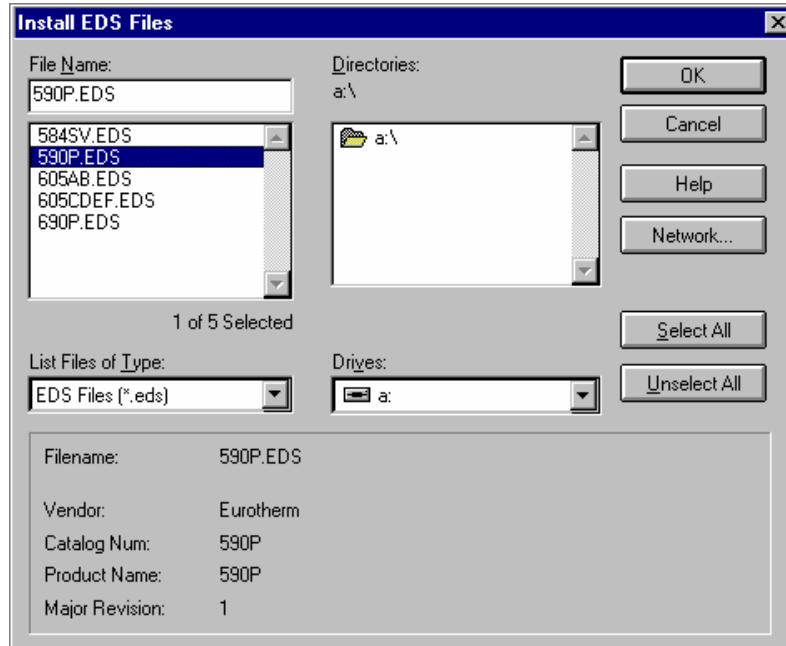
Install EDS Files

File Name:
590P.EDS

584SV.EDS
590P.EDS
605AB.EDS
605CDEF.EDS
690P.EDS

1 of 5 Selected

Directories:
a:\

a:\

OK
Cancel
Help
Network...

Select All
Unselect All

List Files of Type:
EDS Files (*.eds)

Drives:
a:

Filename: 590P.EDS

Vendor: Eurotherm
Catalog Num: 590P
Product Name: 590P
Major Revision: 1